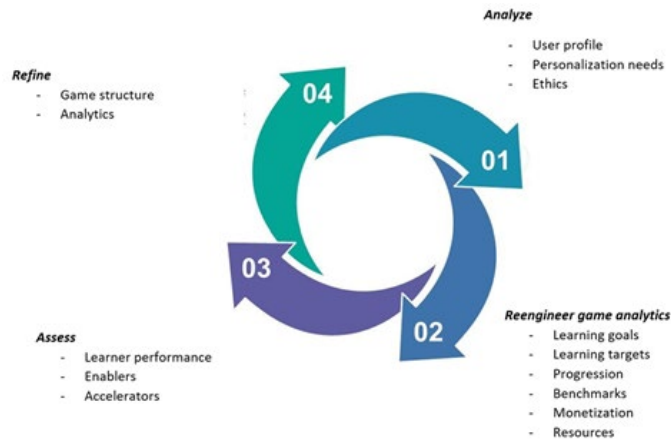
Analyze
- User profile
- Personalization needs
- Ethics

Refine
- Game structure
- Analytics

04

01

03

02

Reengineer game analytics
- Learning goals
- Learning targets
- Progression
- Benchmarks
- Monetization
- Resources

Assess
- Learner performance
- Enablers
- Accelerators